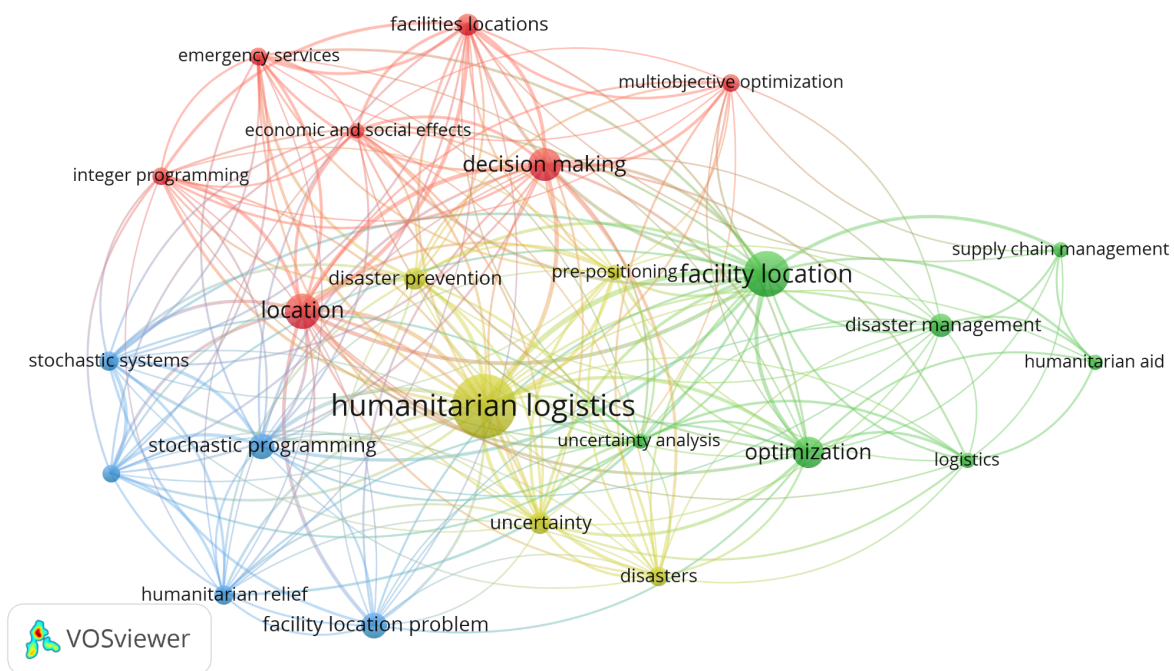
facilities locations
emergency services
multiobjective optimization
economic and social effects
decision making
integer programming
supply chain management
facility location
pre-positioning
disaster prevention
location
disaster management
stochastic systems
humanitarian aid
humanitarian logistics
uncertainty analysis
stochastic programming
optimization
logistics
uncertainty
disasters
humanitarian relief
facility location problem
VOSviewer